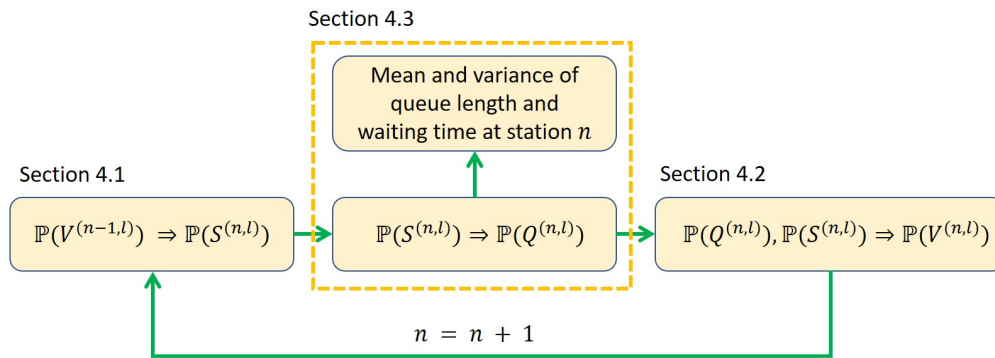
Section 4.3

Mean and variance of queue length and waiting time at station $n$

Section 4.1

$\mathbb{P}(V^{(n-1,l)} \Rightarrow \mathbb{P}(S^{(n,l)})$

$\mathbb{P}(S^{(n,l)}) \Rightarrow \mathbb{P}(Q^{(n,l)})$

Section 4.2

$\mathbb{P}(Q^{(n,l)}), \mathbb{P}(S^{(n,l)}) \Rightarrow \mathbb{P}(V^{(n,l)})$

$n = n + 1$